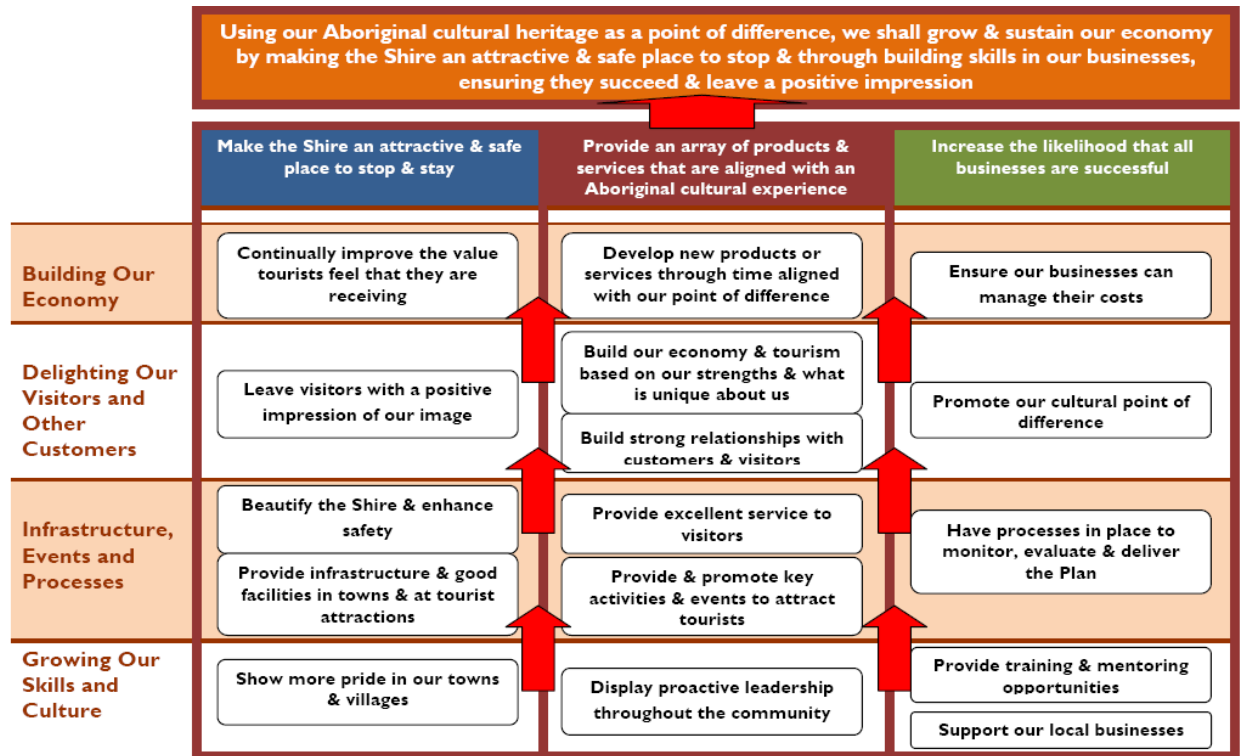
Using our Aboriginal cultural heritage as a point of difference, we shall grow & sustain our economy by making the Shire an attractive & safe place to stop & through building skills in our businesses, ensuring they succeed & leave a positive impression

Make the Shire an attractive & safe place to stop & stay

Provide an array of products & services that are aligned with an Aboriginal cultural experience

Increase the likelihood that all businesses are successful

Building Our Economy

Continually improve the value tourists feel that they are receiving

Develop new products or services through time aligned with our point of difference

Ensure our businesses can manage their costs

Delighting Our Visitors and Other Customers

Leave visitors with a positive impression of our image

Build our economy & tourism based on our strengths & what is unique about us

Build strong relationships with customers & visitors

Promote our cultural point of difference

Infrastructure, Events and Processes

Beautify the Shire & enhance safety

Provide infrastructure & good facilities in towns & at tourist attractions

Provide excellent service to visitors

Provide & promote key activities & events to attract tourists

Have processes in place to monitor, evaluate & deliver the Plan

Growing Our Skills and Culture

Show more pride in our towns & villages

Display proactive leadership throughout the community

Provide training & mentoring opportunities

Support our local businesses